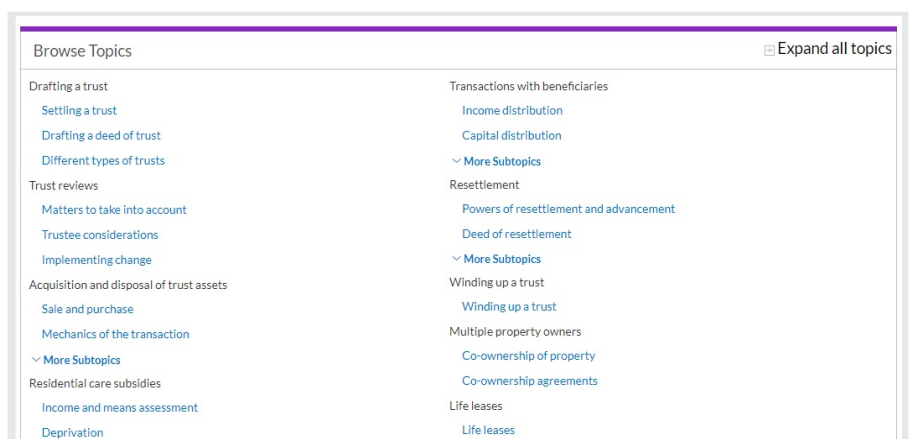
Browse Topics

Expand all topics

Drafting a trust

Settling a trust

Drafting a deed of trust

Different types of trusts

Trust reviews

Matters to take into account

Trustee considerations

Implementing change

Acquisition and disposal of trust assets

Sale and purchase

Mechanics of the transaction

More Subtopics

Residential care subsidies

Income and means assessment

Deprivation

Transactions with beneficiaries

Income distribution

Capital distribution

More Subtopics

Resettlement

Powers of resettlement and advancement

Deed of resettlement

More Subtopics

Winding up a trust

Winding up a trust

Multiple property owners

Co-ownership of property

Co-ownership agreements

Life leases

Life leases